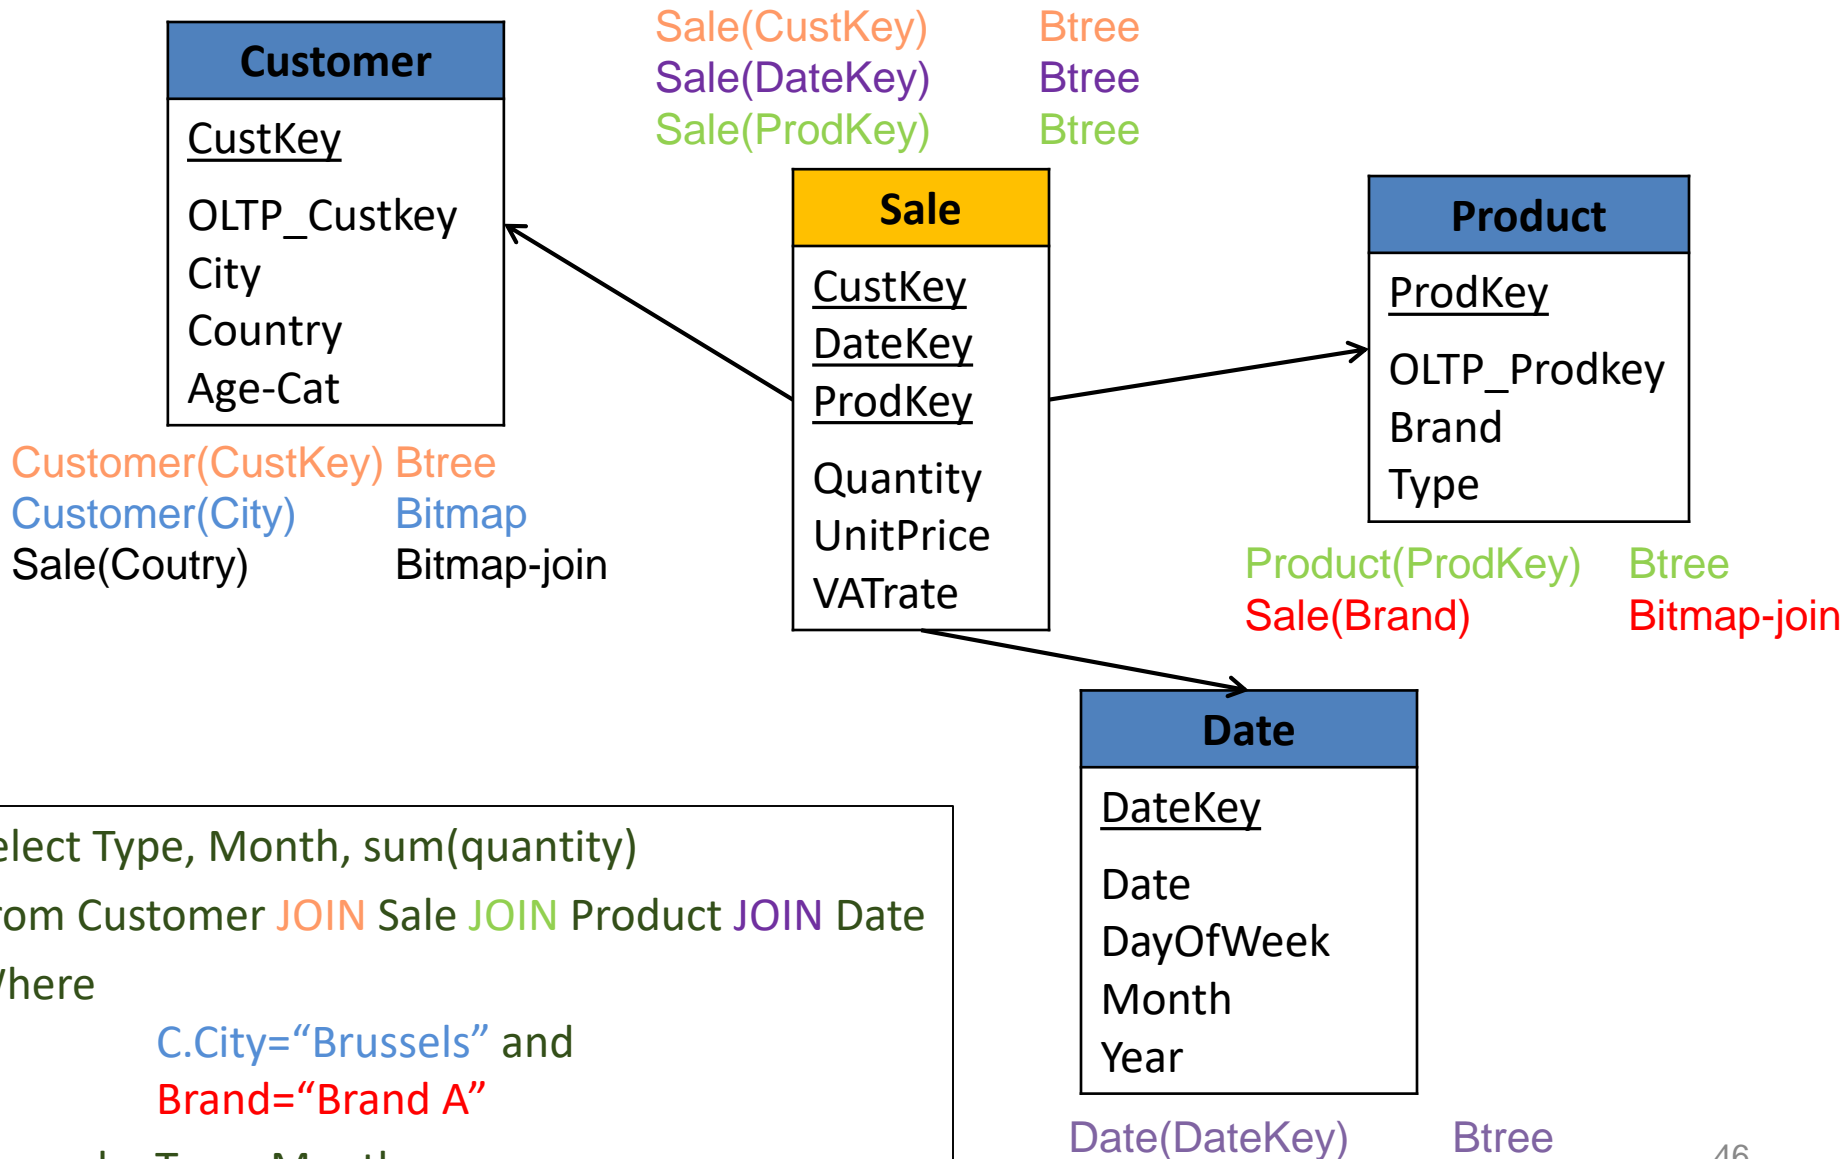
Customer

CustKey

OLTP_Custkey
City
Country
Age-Cat

Sale(CustKey) Btree
Sale(DateKey) Btree
Sale(ProdKey) Btree

Sale

CustKey
DateKey
ProdKey

Quantity
UnitPrice
VATrate

Product

ProdKey

OLTP_Prodkey
Brand
Type

Customer(CustKey) Btree
Customer(City) Bitmap
Sale(Coutry) Bitmap-join

Product(ProdKey) Btree
Sale(Brand) Bitmap-join

Date

DateKey

Date
DayOfWeek
Month
Year

elect Type, Month, sum(quantity)
rom Customer JOIN Sale JOIN Product JOIN Date
here
C.City="Brussels" and
Brand="Brand A"
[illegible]

Date(DateKey) Btree

46